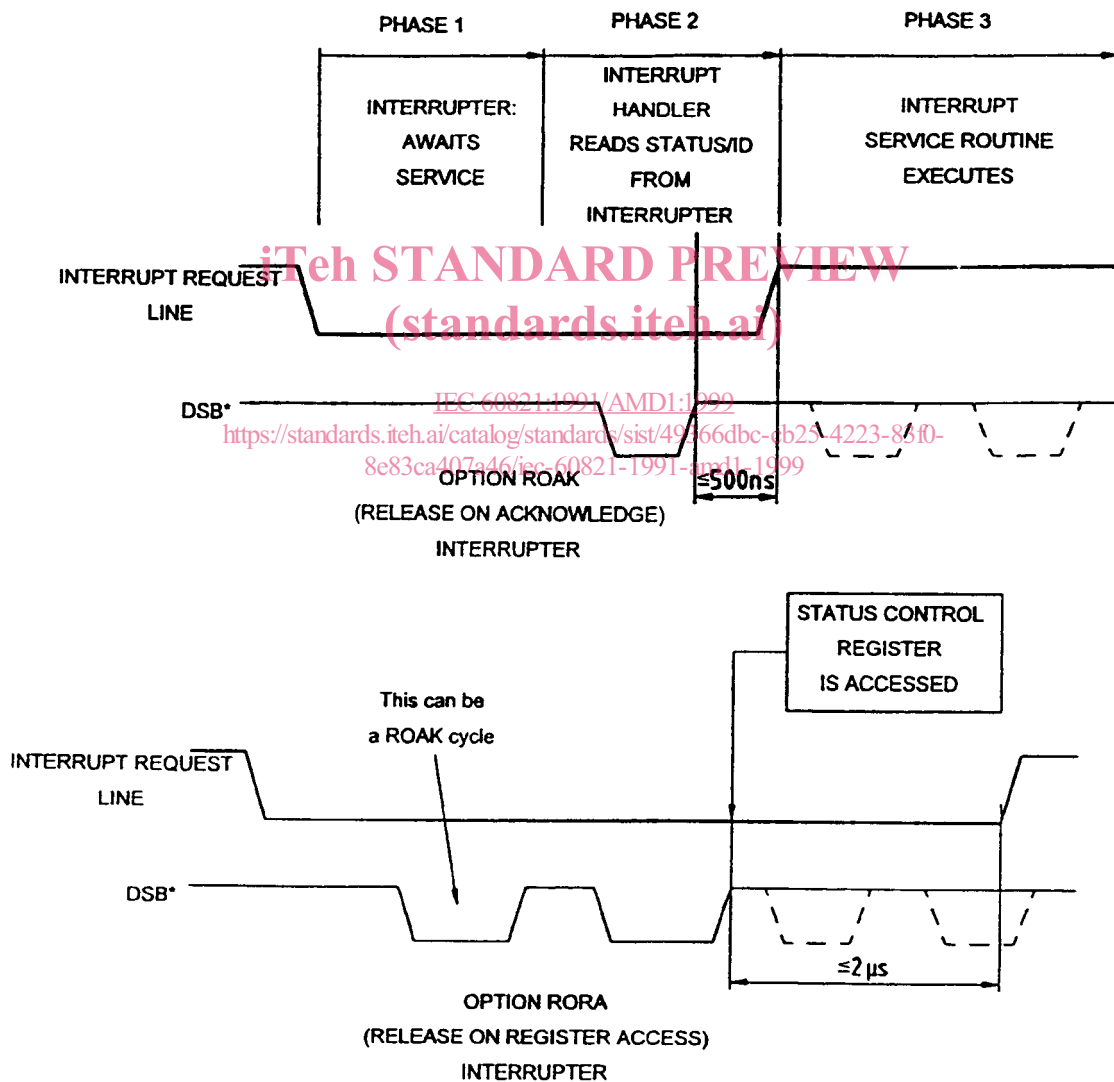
PHASE 1

PHASE 2

PHASE 3

INTERRUPTER: AWAITS SERVICE

INTERRUPT HANDLER READS STATUS/ID FROM INTERRUPTER

INTERRUPT SERVICE ROUTINE EXECUTES

iTeh STANDARD PREVIEW
(standards.iteh.ai)

INTERRUPT REQUEST LINE

DSB*

IEC 60821:1991/AMD1:1999
https://standards.iteh.ai/catalog/standards/sist/49566dbc-cb25-4223-88f0-8e83ca407a46/iec-60821-1991-amd1-1999

$\leq$500ns

OPTION ROAK
(RELEASE ON ACKNOWLEDGE)
INTERRUPTER

STATUS CONTROL REGISTER IS ACCESSED

This can be a ROAK cycle

INTERRUPT REQUEST LINE

DSB*

$\leq 2\ \mu s$

OPTION RORA
(RELEASE ON REGISTER ACCESS)
INTERRUPTER